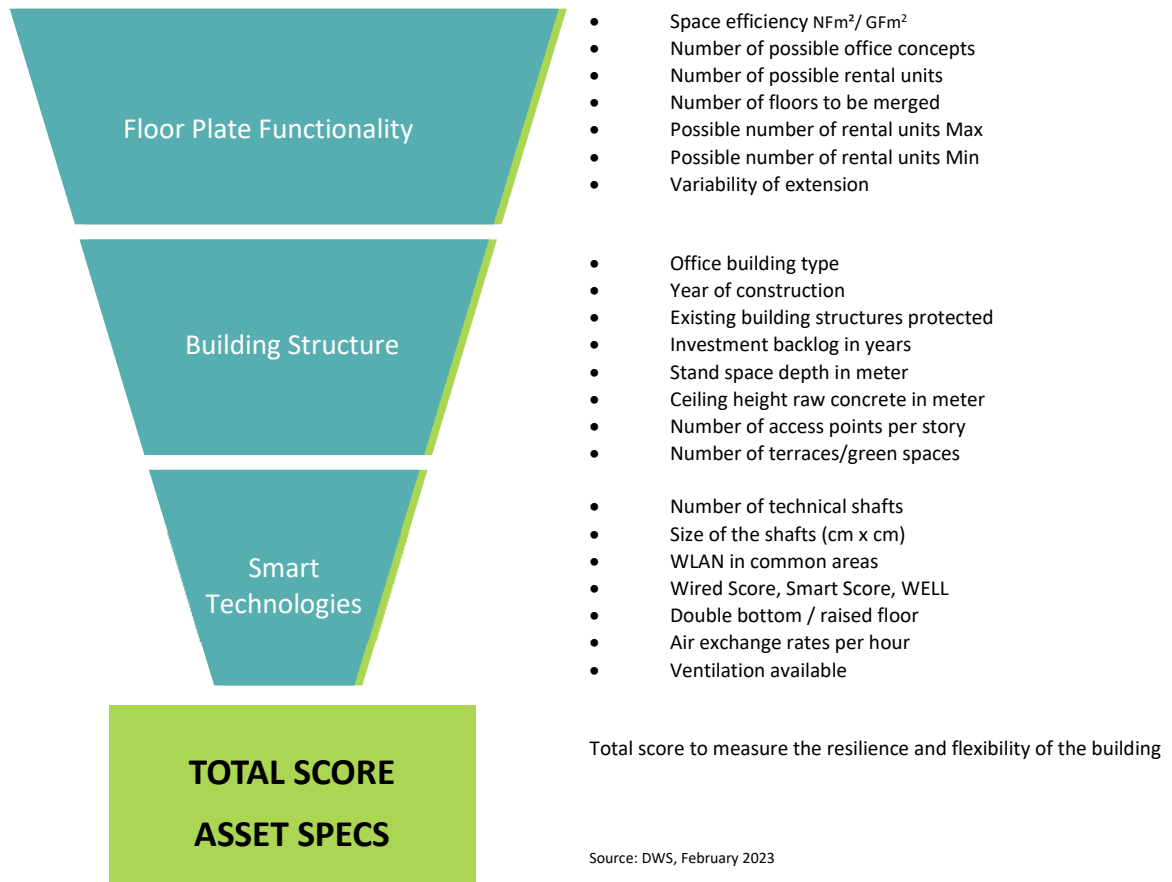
Floor Plate Functionality

- Space efficiency NFm²/ GFm²
- Number of possible office concepts
- Number of possible rental units
- Number of floors to be merged
- Possible number of rental units Max
- Possible number of rental units Min
- Variability of extension

Building Structure

- Office building type
- Year of construction
- Existing building structures protected
- Investment backlog in years
- Stand space depth in meter
- Ceiling height raw concrete in meter
- Number of access points per story
- Number of terraces/green spaces

Smart Technologies

- Number of technical shafts
- Size of the shafts (cm x cm)
- WLAN in common areas
- Wired Score, Smart Score, WELL
- Double bottom / raised floor
- Air exchange rates per hour
- Ventilation available

TOTAL SCORE
ASSET SPECS

Total score to measure the resilience and flexibility of the building

Source: DWS, February 2023